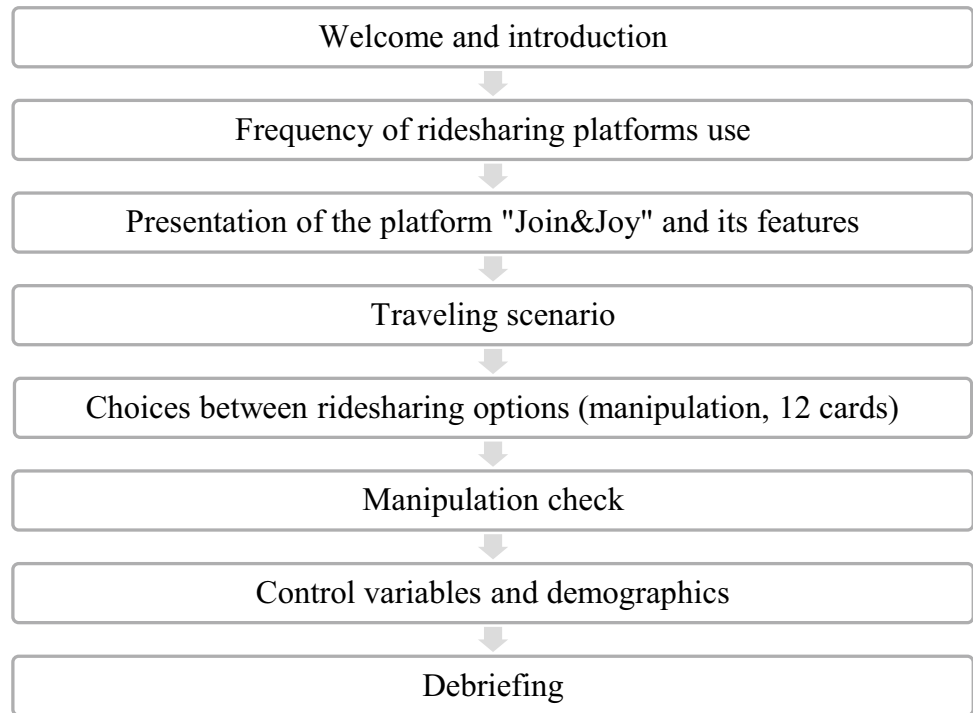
Welcome and introduction

Frequency of ridesharing platforms use

Presentation of the platform "Join&Joy" and its features

Traveling scenario

Choices between ridesharing options (manipulation, 12 cards)

Manipulation check

Control variables and demographics

Debriefing